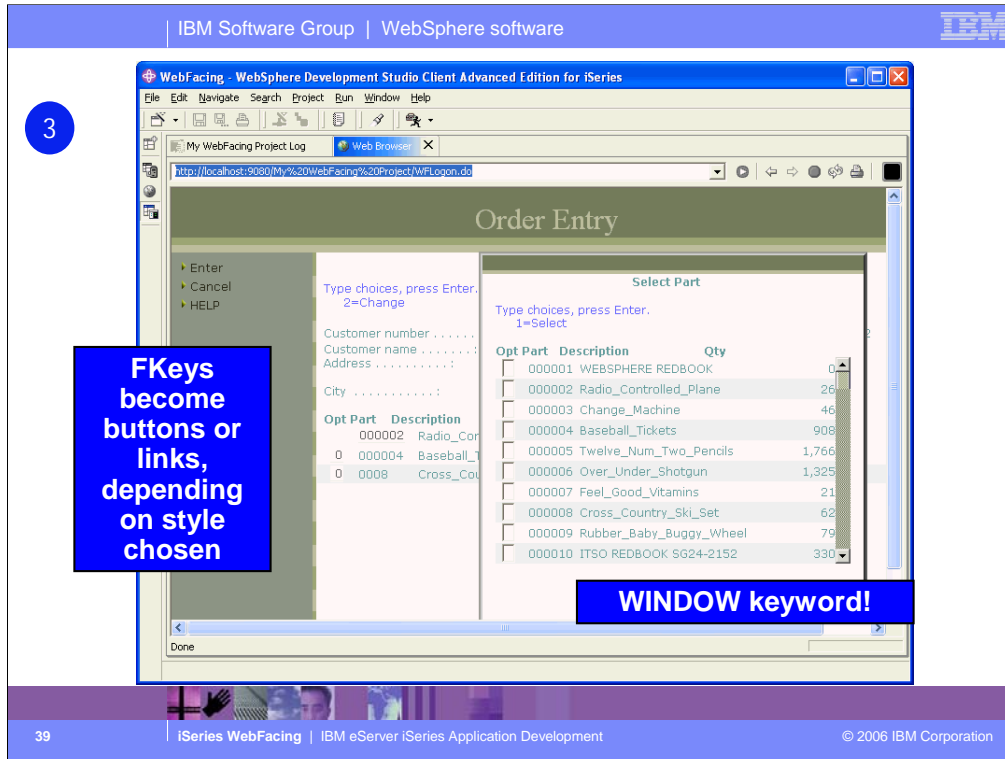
IBM Software Group | WebSphere software

IBM

3

WebFacing - WebSphere Development Studio Client Advanced Edition for iSeries

File Edit Navigate Search Project Run Window Help

My WebFacing Project Log

Web Browser

http://localhost:9080/My%20WebFacing%20Project/WFLogon.do

Order Entry

Enter
Cancel
HELP

Type choices, press Enter.
2=Change

Customer number . . . . . .
Customer name . . . . . . :
Address . . . . . . . . . :

City . . . . . . . . . . . :

Opt Part Description
000002 Radio_Cor
0 000004 Baseball_T
0 0008 Cross_Cou

Select Part

Type choices, press Enter.
1=Select

| Opt | Part | Description | Qty |
|---|---|---|---|
| | 000001 | WEBSPHERE REDBOOK | 0 |
| | 000002 | Radio_Controlled_Plane | 26 |
| | 000003 | Change_Machine | 46 |
| | 000004 | Baseball_Tickets | 908 |
| | 000005 | Twelve_Num_Two_Pencils | 1,766 |
| | 000006 | Over_Under_Shotgun | 1,325 |
| | 000007 | Feel_Good_Vitamins | 21 |
| | 000008 | Cross_Country_Ski_Set | 62 |
| | 000009 | Rubber_Baby_Buggy_Wheel | 79 |
| | 000010 | ITSO REDBOOK SG24-2152 | 330 |

FKeys become buttons or links, depending on style chosen

WINDOW keyword!

Done

39 iSeries WebFacing | IBM eServer iSeries Application Development © 2006 IBM Corporation